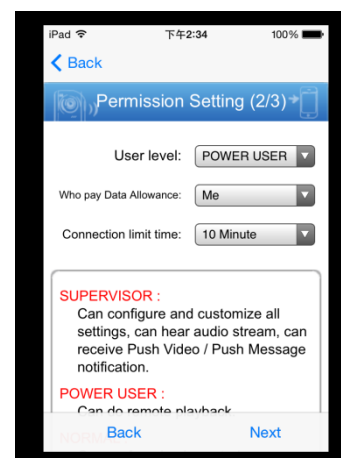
iPad 下午2:34 100%

Back

Permission Setting (2/3)

User level: POWER USER

Who pay Data Allowance: Me

Connection limit time: 10 Minute

SUPERVISOR :
Can configure and customize all settings, can hear audio stream, can receive Push Video / Push Message notification.

POWER USER :
Can do remote playback

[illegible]

Back Next